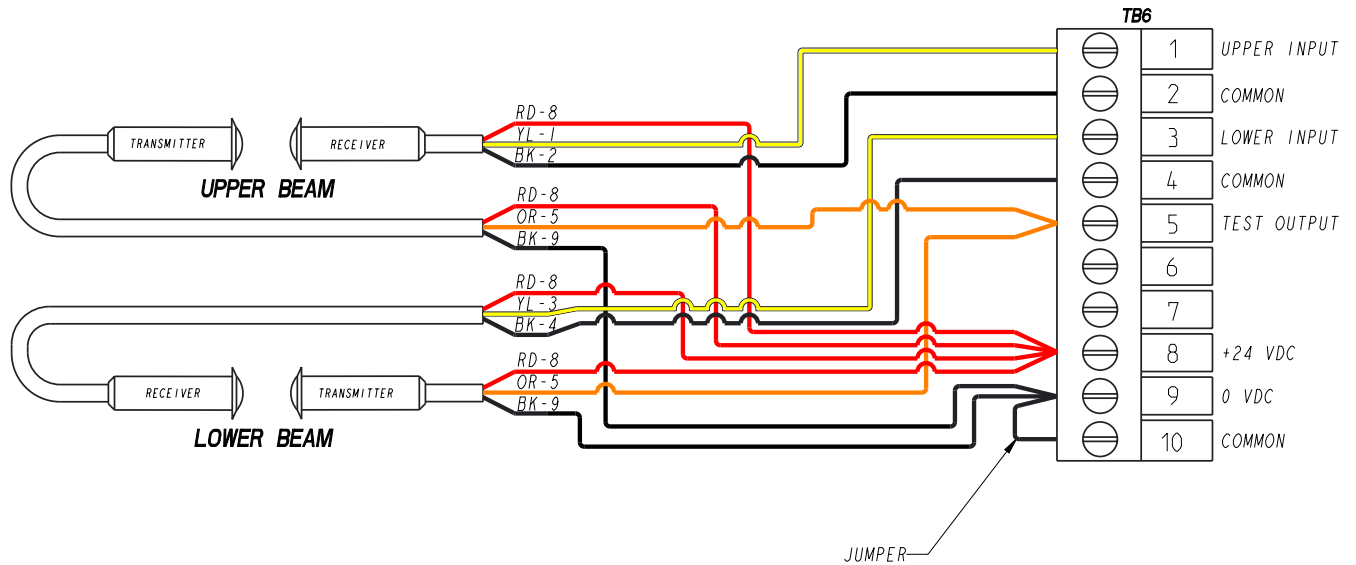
TB6

TRANSMITTER

RECEIVER

UPPER BEAM

RD-8
YL-1
BK-2

RD-8
OR-5
BK-9

RD-8
YL-3
BK-4

RD-8
OR-5
BK-9

RECEIVER

TRANSMITTER

LOWER BEAM

| 1 | UPPER INPUT |
|---|---|
| 2 | COMMON |
| 3 | LOWER INPUT |
| 4 | COMMON |
| 5 | TEST OUTPUT |
| 6 | |
| 7 | |
| 8 | +24 VDC |
| 9 | 0 VDC |
| 10 | COMMON |

JUMPER